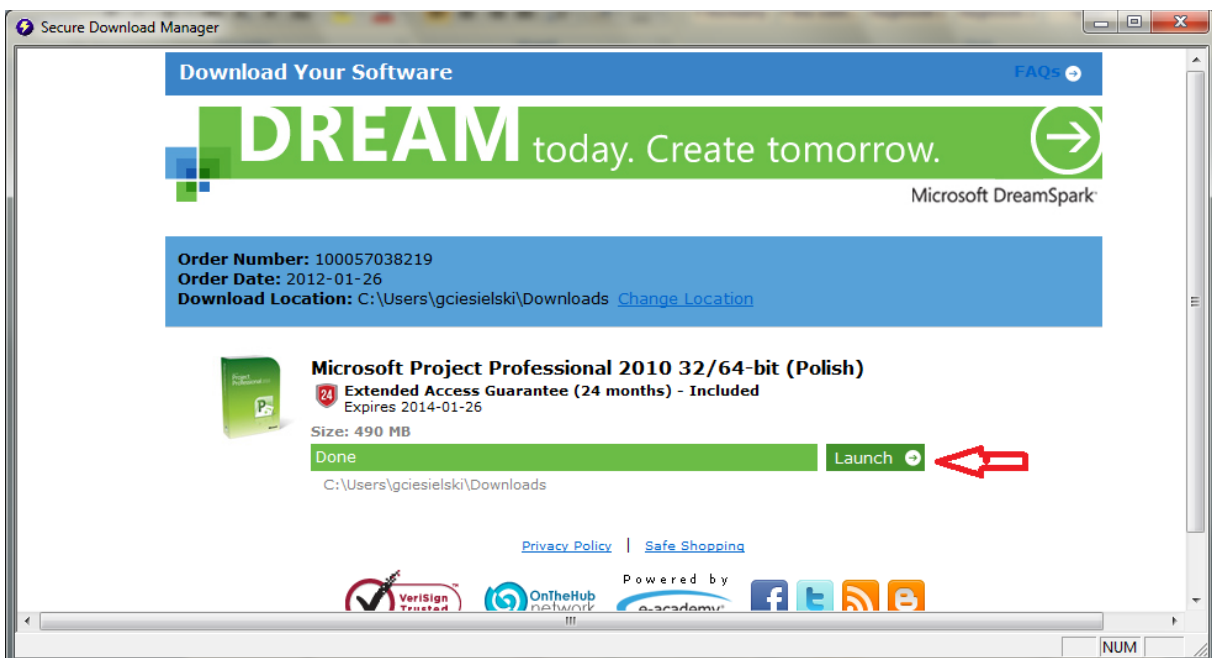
Secure Download Manager

Download Your Software

FAQs

DREAM today. Create tomorrow.

Microsoft DreamSpark

Order Number: 100057038219
Order Date: 2012-01-26
Download Location: C:\Users\gciesielski\Downloads Change Location

Microsoft Project Professional 2010 32/64-bit (Polish)

24 Extended Access Guarantee (24 months) - Included
Expires 2014-01-26

Size: 490 MB

Done

Launch

C:\Users\gciesielski\Downloads

Privacy Policy | Safe Shopping

Powered by

VeriSign Trusted

OnTheHub network

e-academy

NUM